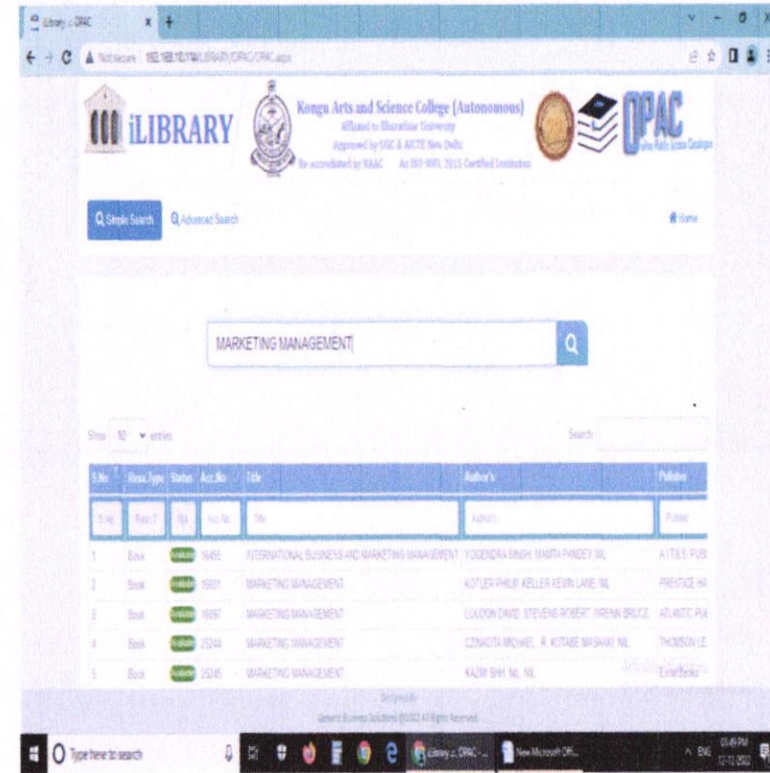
iLibrary :: OPAC

Not secure 192.168.10.7/iLIBRARY/OPAC/OPAC.aspx

iLIBRARY

Kongu Arts and Science College (Autonomous)
Affiliated to Bharathiar University
Approved by UGC & AICTE New Delhi
Re-accredited by NAAC An ISO 9001: 2015 Certified Institution

OPAC
Online Public Access Catalogue

Simple Search Advanced Search Home

MARKETING MANAGEMENT

Show 10 entries Search

| S.No | Resu.Type | Status | Acc.No | Title | Author's | Publisher |
|---|---|---|---|---|---|---|
| S.No | Reso.T | Sta | Acc.No | Title | Author's | Publisher |
| 1 | Book | Available | 16455 | INTERNATIONAL BUSINESS AND MARKETING MANAGEMENT | YOGENDRA SINGH, MAMTA PANDEY, NIL | A.I.T.B.S. PUB |
| 2 | Book | Available | 16501 | MARKETING MANAGEMENT | KOTLER PHILIP, KELLER KEVIN LANE, NIL | PRENTICE HA |
| 3 | Book | Available | 16897 | MARKETING MANAGEMENT | LOUDON DAVID, STEVENS ROBERT, WRENN BRUCE | ATLANTIC PUB |
| 4 | Book | Available | 25244 | MARKETING MANAGEMENT | CZINKOTA MICHAEL, R. KOTABE MASAAKI, NIL | THOMSON LE |
| 5 | Book | Available | 25245 | MARKETING MANAGEMENT | KAZMI SHH, NIL, NIL | ExcelBooks |

Designed By
Generic Business Solutions ©2022 All Rights Reserved

Type here to search

iLibrary :: OPAC - ... New Microsoft Off...

ENG 03:49 PM 12-12-2022